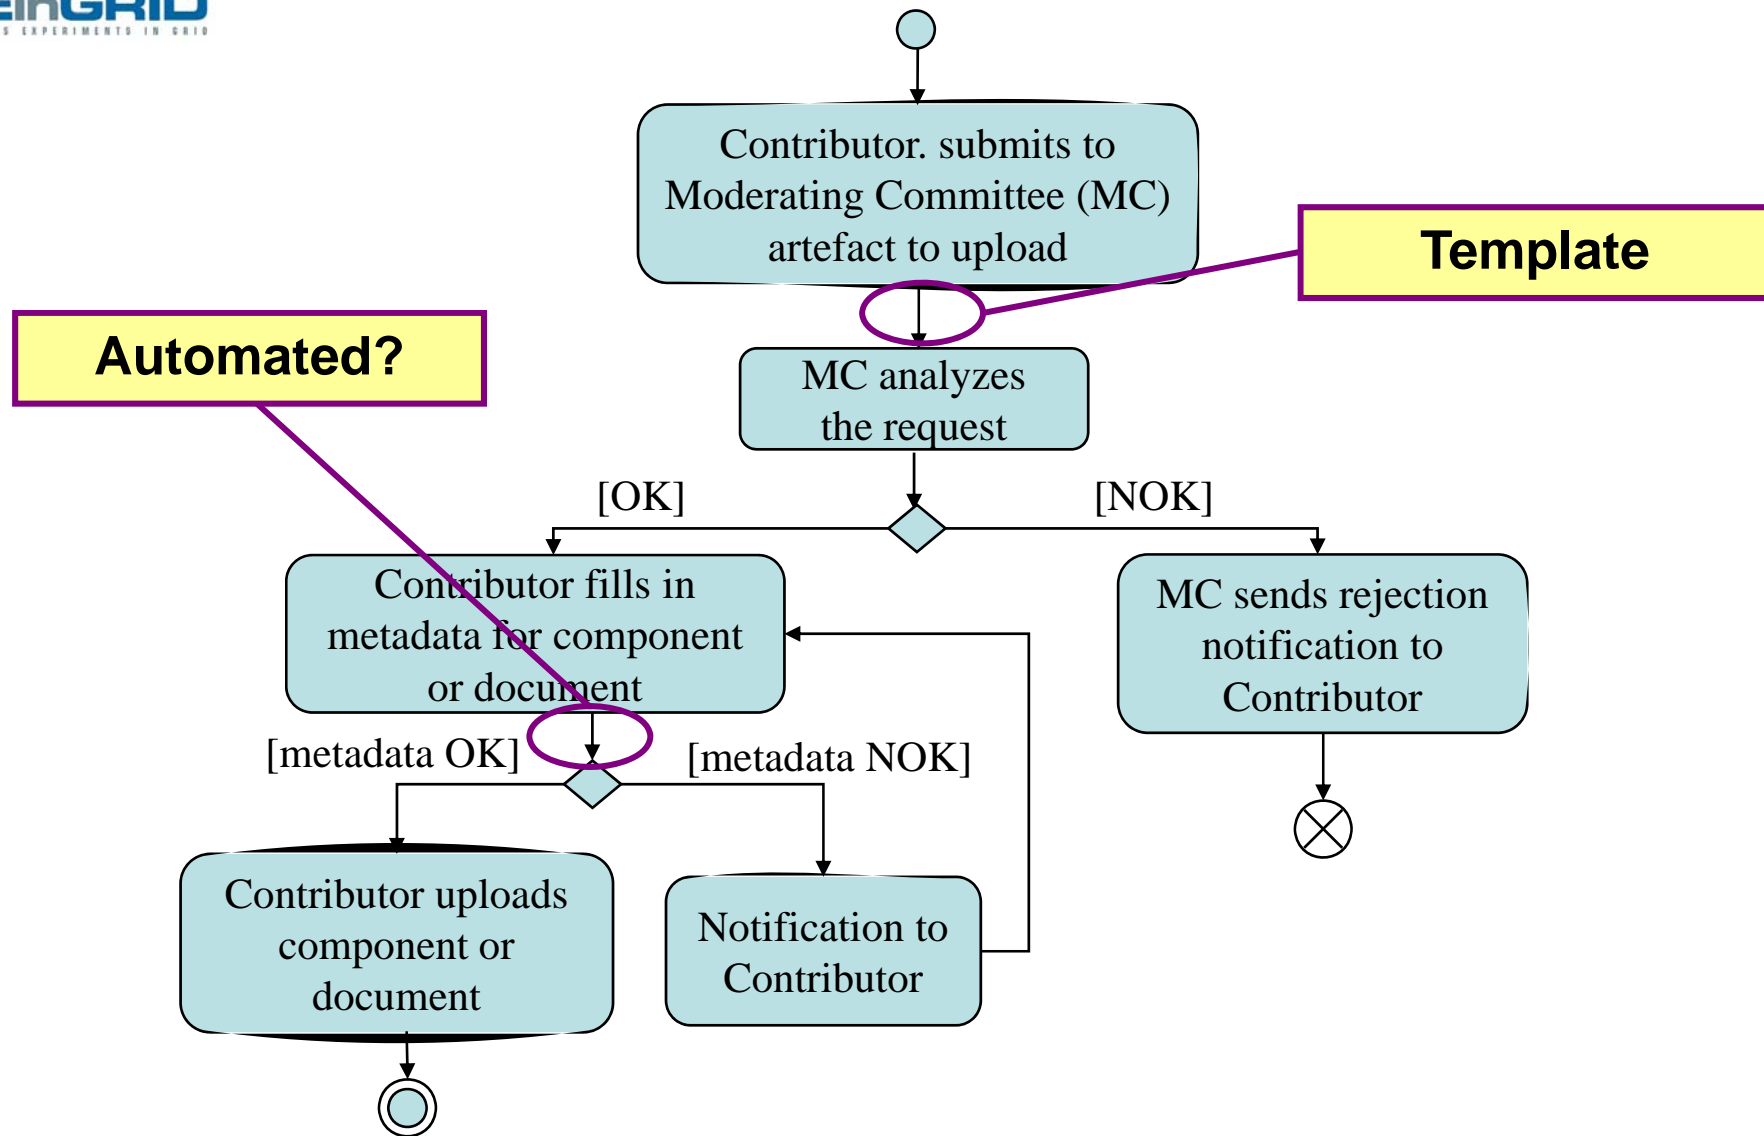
EINGRID
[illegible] EXPERIMENTS IN GRID

Contributor. submits to Moderating Committee (MC) artefact to upload

Template

Automated?

MC analyzes the request

[OK]

[NOK]

Contributor fills in metadata for component or document

MC sends rejection notification to Contributor

[metadata OK]

[metadata NOK]

Contributor uploads component or document

Notification to Contributor